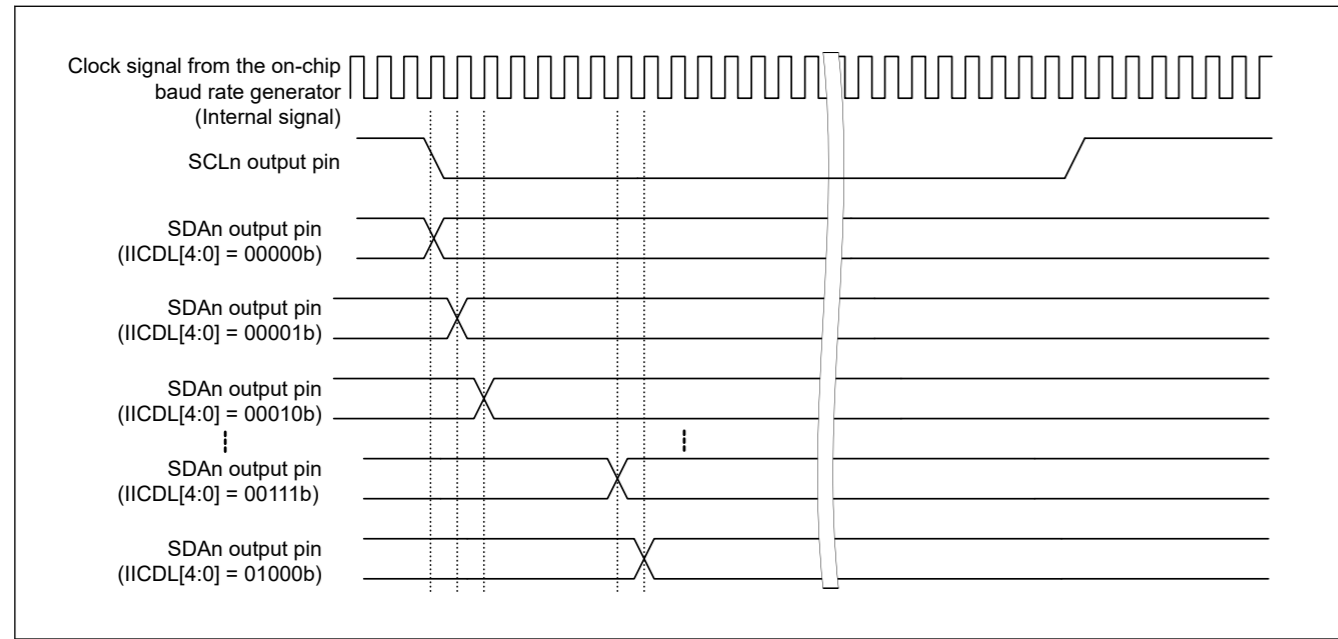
Clock signal from the on-chip baud rate generator (Internal signal)

SCLn output pin

SDAn output pin (IICDL[4:0] = 00000b)

SDAn output pin (IICDL[4:0] = 00001b)

SDAn output pin (IICDL[4:0] = 00010b)

SDAn output pin (IICDL[4:0] = 00111b)

SDAn output pin (IICDL[4:0] = 01000b)